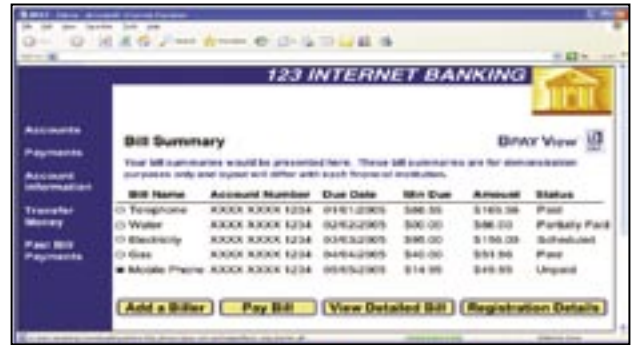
123 INTERNET BANKING

Accounts

Payments

Account Information

Transfer Money

Past Bill Payments

Bill Summary

BPAY View

Your bill summaries would be presented here. These bill summaries are for demonstration purposes only and layout will differ with each financial institution.

| Bill Name | Account Number | Due Date | Min Due | Amount | Status |
|---|---|---|---|---|---|
| Telephone | XXXX XXXX 1234 | 01/01/2005 | $86.55 | $165.56 | Paid |
| Water | XXXX XXXX 1234 | 02/02/2005 | $50.00 | $86.03 | Partially Paid |
| Electricity | XXXX XXXX 1234 | 03/03/2005 | $95.00 | $156.09 | Scheduled |
| Gas | XXXX XXXX 1234 | 04/04/2005 | $40.00 | $51.56 | Paid |
| Mobile Phone | XXXX XXXX 1234 | 05/05/2005 | $14.95 | $45.65 | Unpaid |

Add a Biller | Pay Bill | View Detailed Bill | Registration Details